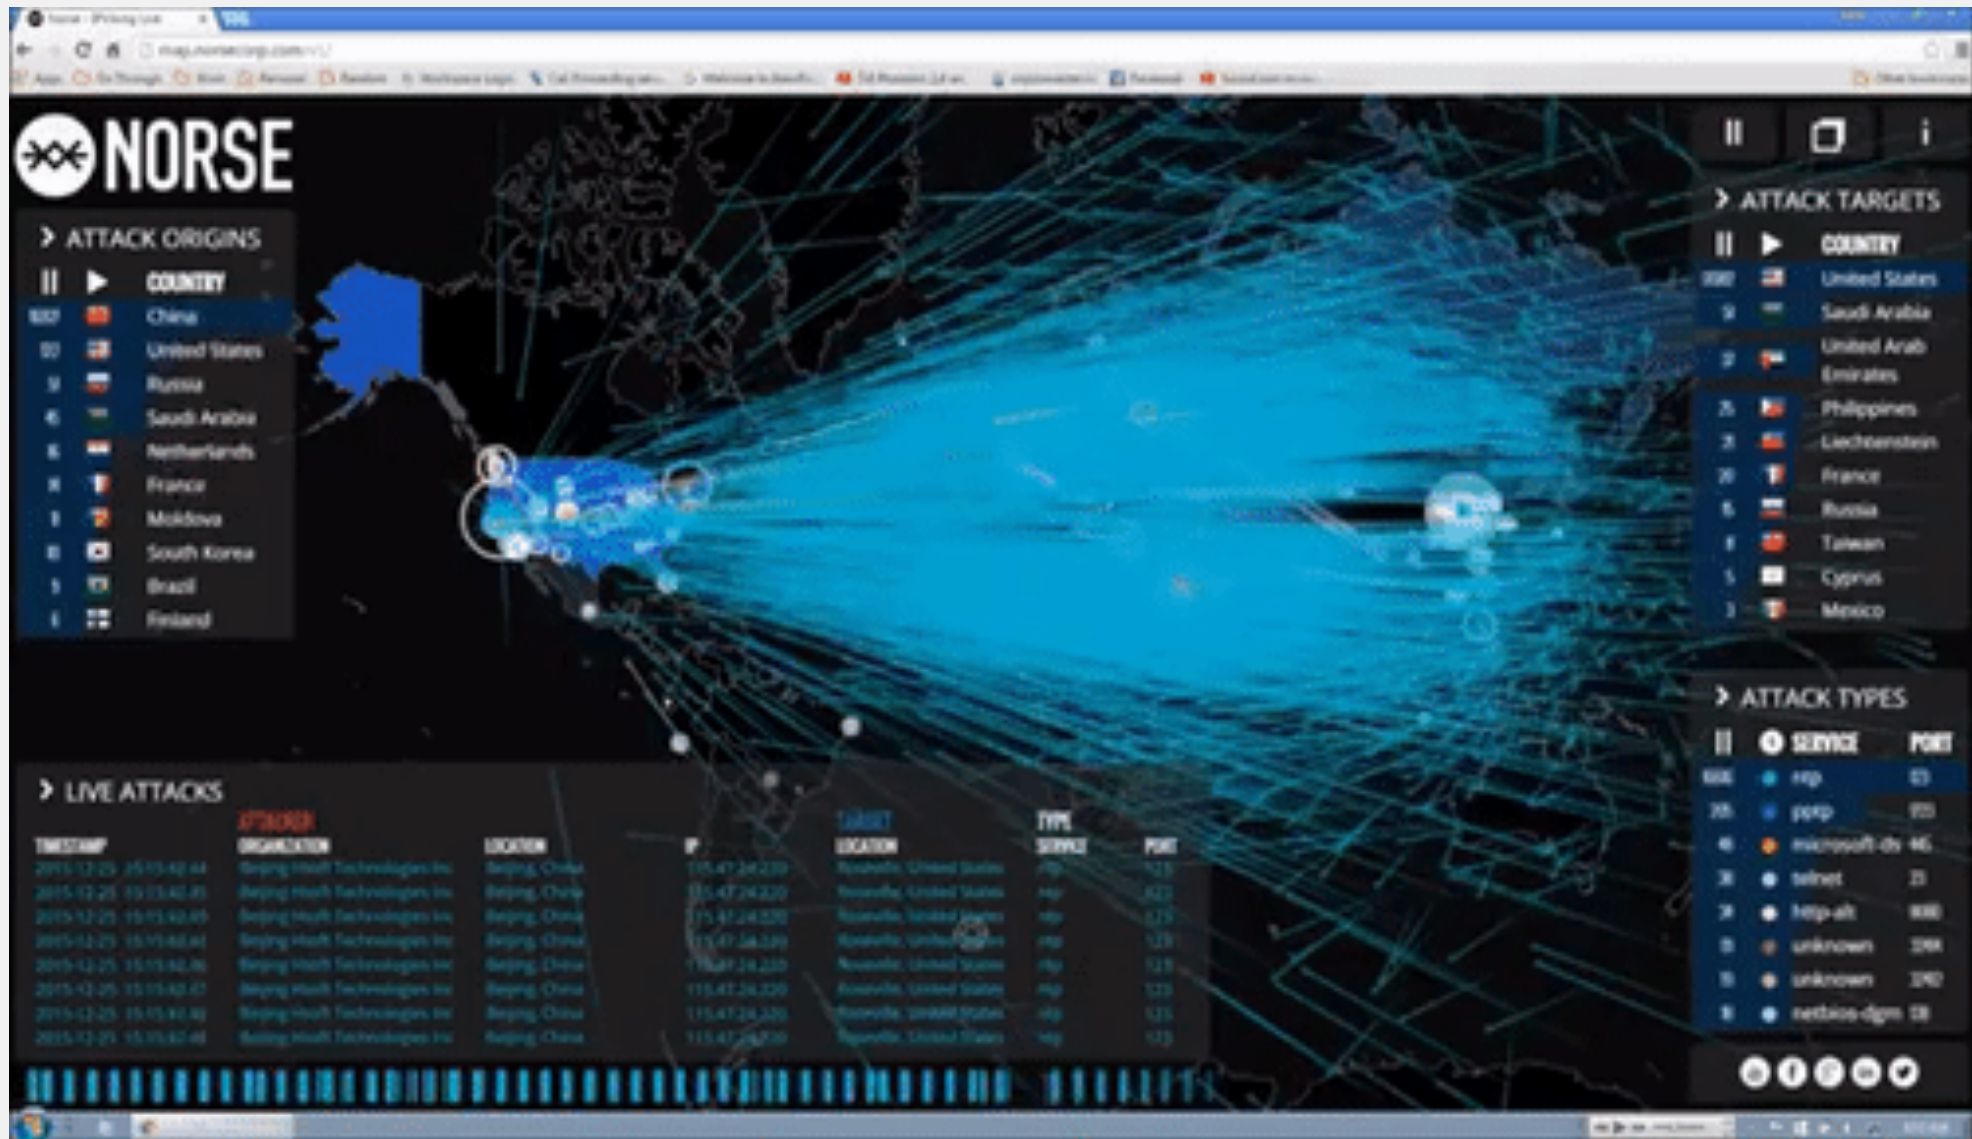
map.norsecorp.com

NORSE

ATTACK ORIGINS

COUNTRY

| | | |
|---|---|---|
| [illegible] | | China |
| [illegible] | | United States |
| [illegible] | | Russia |
| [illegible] | | Saudi Arabia |
| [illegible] | | Netherlands |
| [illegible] | | France |
| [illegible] | | Moldova |
| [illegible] | | South Korea |
| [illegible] | | Brazil |
| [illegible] | | Finland |

ATTACK TARGETS

COUNTRY

| | | |
|---|---|---|
| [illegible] | | United States |
| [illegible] | | Saudi Arabia |
| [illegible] | | United Arab Emirates |
| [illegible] | | Philippines |
| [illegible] | | Liechtenstein |
| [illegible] | | France |
| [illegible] | | Russia |
| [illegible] | | Taiwan |
| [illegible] | | Cyprus |
| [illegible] | | Mexico |

ATTACK TYPES

| | SERVICE | PORT |
|---|---|---|
| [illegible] | ntp | 123 |
| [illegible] | pptp | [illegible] |
| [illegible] | microsoft-ds | 445 |
| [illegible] | telnet | 23 |
| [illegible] | http-alt | 8080 |
| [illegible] | unknown | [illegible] |
| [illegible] | unknown | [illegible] |
| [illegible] | netbios-dgm | 138 |

LIVE ATTACKS

ATTACKER TARGET TYPE

| TIMESTAMP | ORGANIZATION | LOCATION | IP | LOCATION | SERVICE | PORT |
|---|---|---|---|---|---|---|
| 2015-12-25 15:15:42:44 | Beijing Hooft Technologies Inc | Beijing, China | 115.47.24.220 | Roseville, United States | ntp | 123 |
| 2015-12-25 15:15:42:45 | Beijing Hooft Technologies Inc | Beijing, China | 115.47.24.220 | Roseville, United States | ntp | 123 |
| 2015-12-25 15:15:42:45 | Beijing Hooft Technologies Inc | Beijing, China | 115.47.24.220 | Roseville, United States | ntp | 123 |
| 2015-12-25 15:15:42:46 | Beijing Hooft Technologies Inc | Beijing, China | 115.47.24.220 | Roseville, United States | ntp | 123 |
| 2015-12-25 15:15:42:46 | Beijing Hooft Technologies Inc | Beijing, China | 115.47.24.220 | Roseville, United States | ntp | 123 |
| 2015-12-25 15:15:42:47 | Beijing Hooft Technologies Inc | Beijing, China | 115.47.24.220 | Roseville, United States | ntp | 123 |
| 2015-12-25 15:15:42:48 | Beijing Hooft Technologies Inc | Beijing, China | 115.47.24.220 | Roseville, United States | ntp | 123 |
| 2015-12-25 15:15:42:48 | Beijing Hooft Technologies Inc | Beijing, China | 115.47.24.220 | Roseville, United States | ntp | 123 |